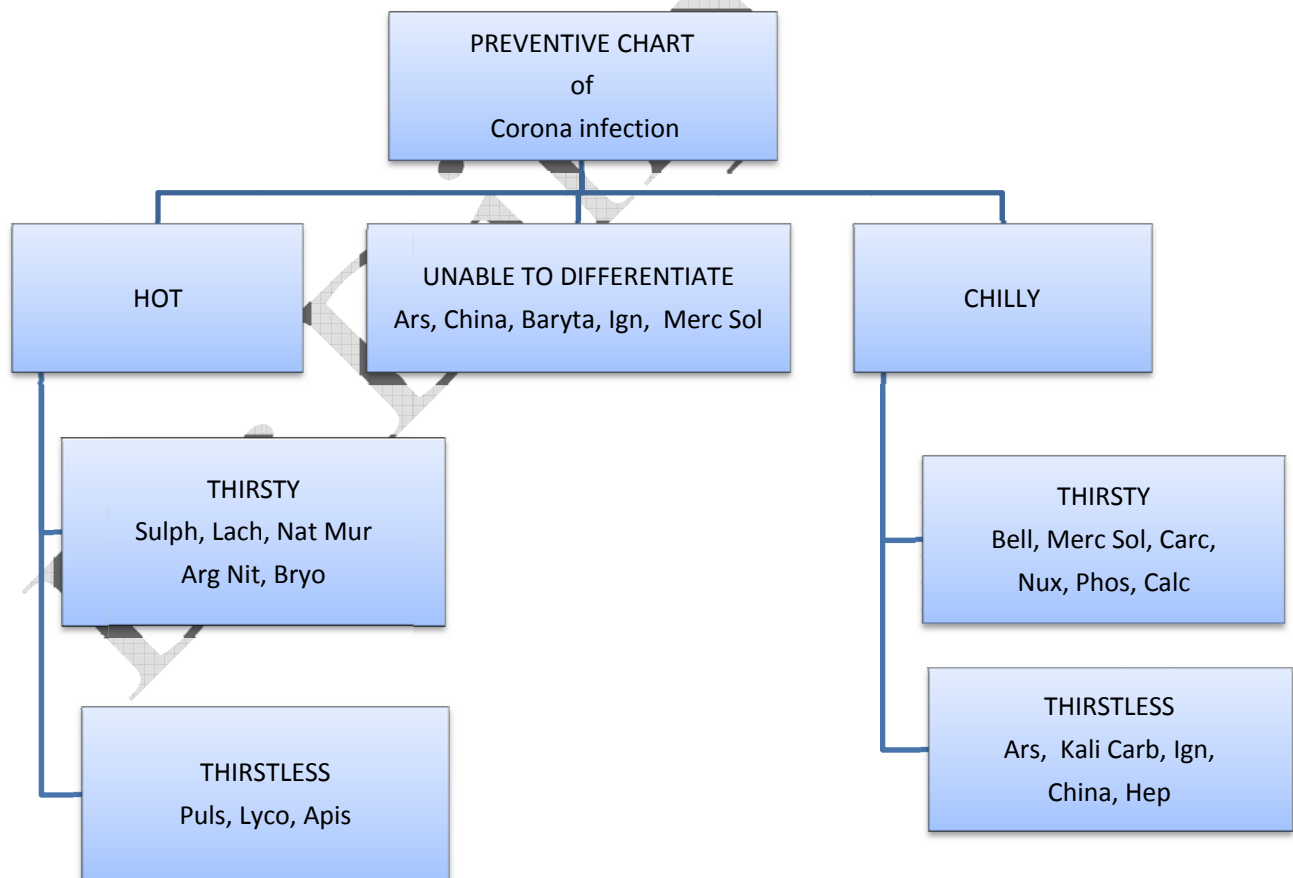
PREVENTIVE CHART
of
Corona infection

HOT

UNABLE TO DIFFERENTIATE
Ars, China, Baryta, Ign, Merc Sol

CHILLY

THIRSTY
Sulph, Lach, Nat Mur
Arg Nit, Bryo

THIRSTLESS
Puls, Lyco, Apis

THIRSTY
Bell, Merc Sol, Carc,
Nux, Phos, Calc

THIRSTLESS
Ars, Kali Carb, Ign,
China, Hep